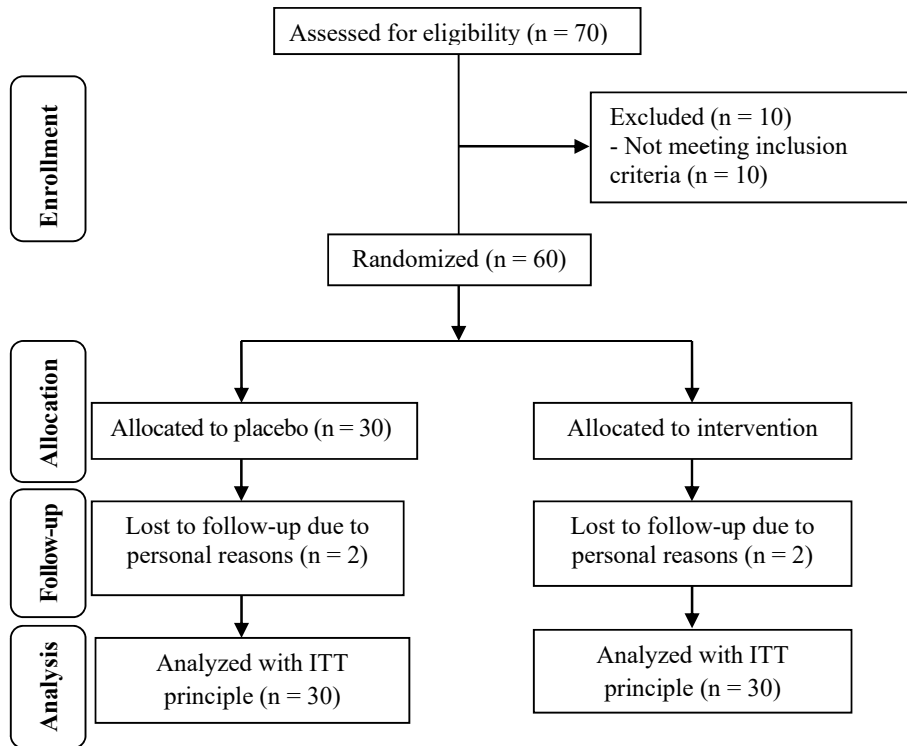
Enrollment

Assessed for eligibility (n = 70)

Excluded (n = 10)
- Not meeting inclusion criteria (n = 10)

Randomized (n = 60)

Allocation

Allocated to placebo (n = 30)

Allocated to intervention

Follow-up

Lost to follow-up due to personal reasons (n = 2)

Lost to follow-up due to personal reasons (n = 2)

Analysis

Analyzed with ITT principle (n = 30)

Analyzed with ITT principle (n = 30)